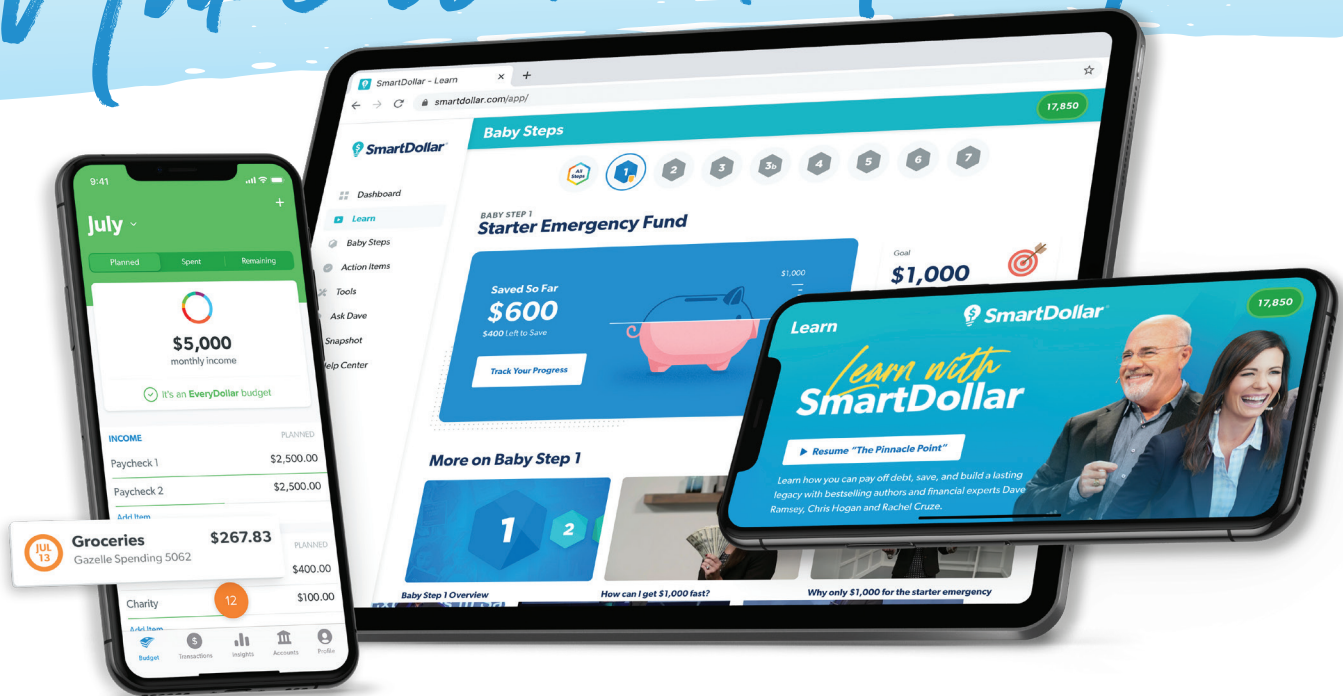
SmartDollar – Learn
smartdollar.com/app/
17,850
SmartDollar
Dashboard
Learn
Baby Steps
Action Items
Tools
Ask Dave
Snapshot
Help Center
Baby Steps
All Steps 1 2 3 3b 4 5 6 7
BABY STEP 1
Starter Emergency Fund
Saved So Far
$600
$400 Left to Save
$1,000
Track Your Progress
Goal
$1,000
More on Baby Step 1
1 2
Baby Step 1 Overview
How can I get $1,000 fast?
Why only $1,000 for the starter emergency

9:41
July
Planned Spent Remaining
$5,000
monthly income
It's an EveryDollar budget
INCOME PLANNED
Paycheck 1 $2,500.00
Paycheck 2 $2,500.00
Add Item
JUL 13
Groceries $267.83
Gazelle Spending 5062
PLANNED
$400.00
Charity $100.00
12
Add Item
Budget Transactions Insights Accounts Profile

Learn
SmartDollar
17,850
Learn with SmartDollar
Resume "The Pinnacle Point"
Learn how you can pay off debt, save, and build a lasting legacy with bestselling authors and financial experts Dave Ramsey, Chris Hogan and Rachel Cruze.